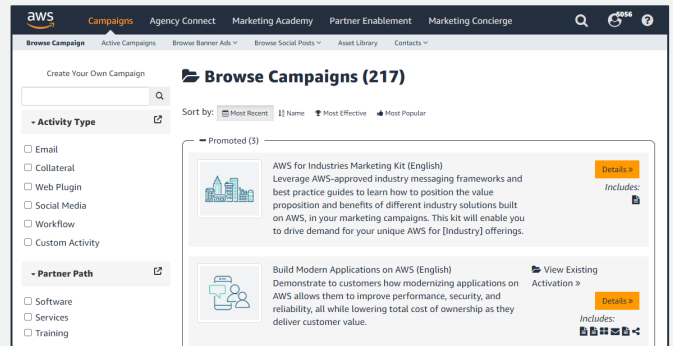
aws Campaigns Agency Connect Marketing Academy Partner Enablement Marketing Concierge 5056

Browse Campaign Active Campaigns Browse Banner Ads Browse Social Posts Asset Library Contacts

Create Your Own Campaign

Activity Type

Email
Collateral
Web Plugin
Social Media
Workflow
Custom Activity

Partner Path

Software
Services
Training

Browse Campaigns (217)

Sort by: Most Recent Name Most Effective Most Popular

Promoted (3)

AWS for Industries Marketing Kit (English)
Leverage AWS-approved industry messaging frameworks and best practice guides to learn how to position the value proposition and benefits of different industry solutions built on AWS, in your marketing campaigns. This kit will enable you to drive demand for your unique AWS for [Industry] offerings.

Details »
Includes:

Build Modern Applications on AWS (English)
Demonstrate to customers how modernizing applications on AWS allows them to improve performance, security, and reliability, all while lowering total cost of ownership as they deliver customer value.

View Existing Activation »

Details »
Includes: